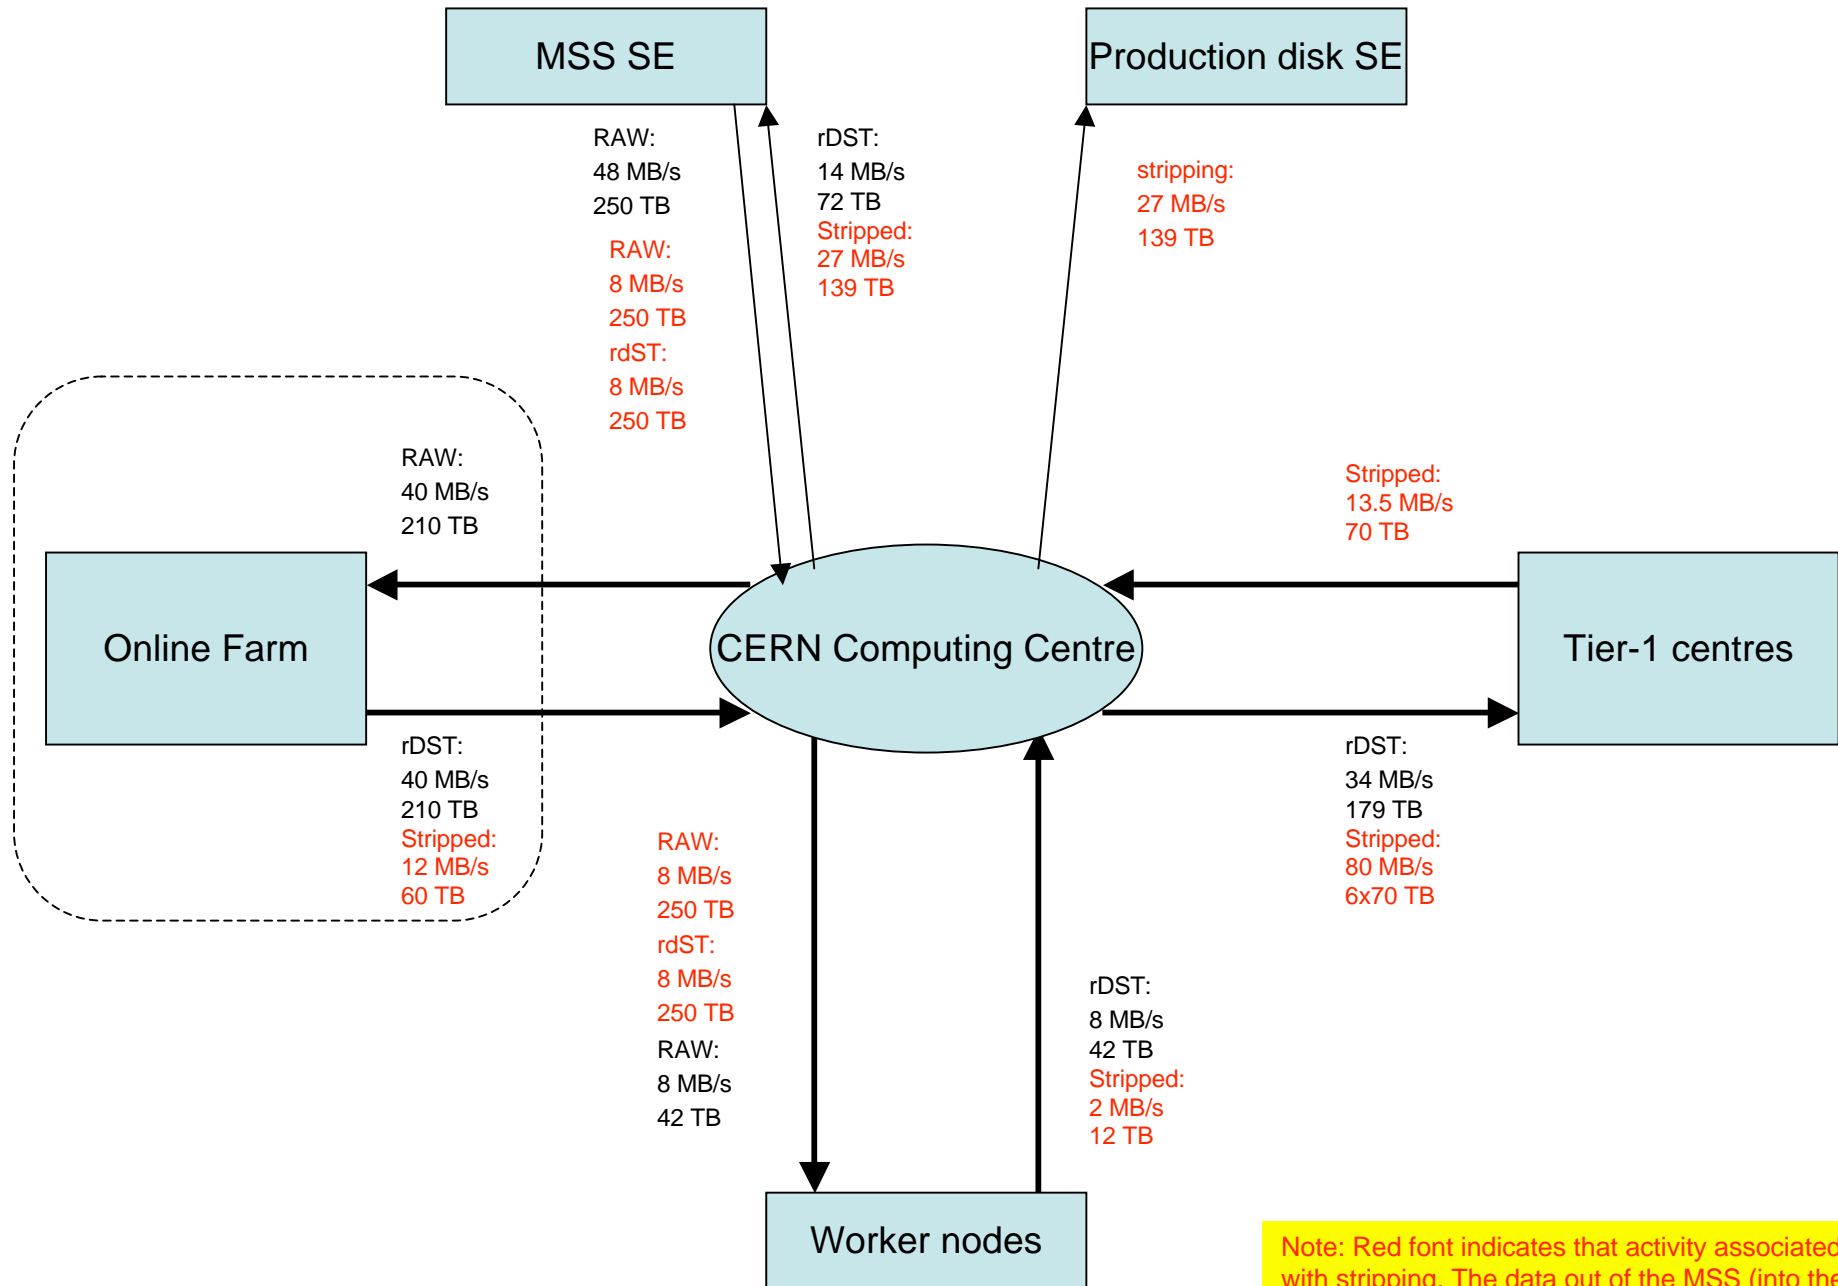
MSS SE

Production disk SE

RAW:
48 MB/s
250 TB

RAW:
8 MB/s
250 TB
rdST:
8 MB/s
250 TB

rDST:
14 MB/s
72 TB
Stripped:
27 MB/s
139 TB

stripping:
27 MB/s
139 TB

RAW:
40 MB/s
210 TB

Stripped:
13.5 MB/s
70 TB

Online Farm

CERN Computing Centre

Tier-1 centres

rDST:
40 MB/s
210 TB
Stripped:
12 MB/s
60 TB

rDST:
34 MB/s
179 TB
Stripped:
80 MB/s
6x70 TB

RAW:
8 MB/s
250 TB
rdST:
8 MB/s
250 TB
RAW:
8 MB/s
42 TB

rDST:
8 MB/s
42 TB
Stripped:
2 MB/s
12 TB

Worker nodes

Note: Red font indicates that activity associated with stripping. The data out of the MSS (into the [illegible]